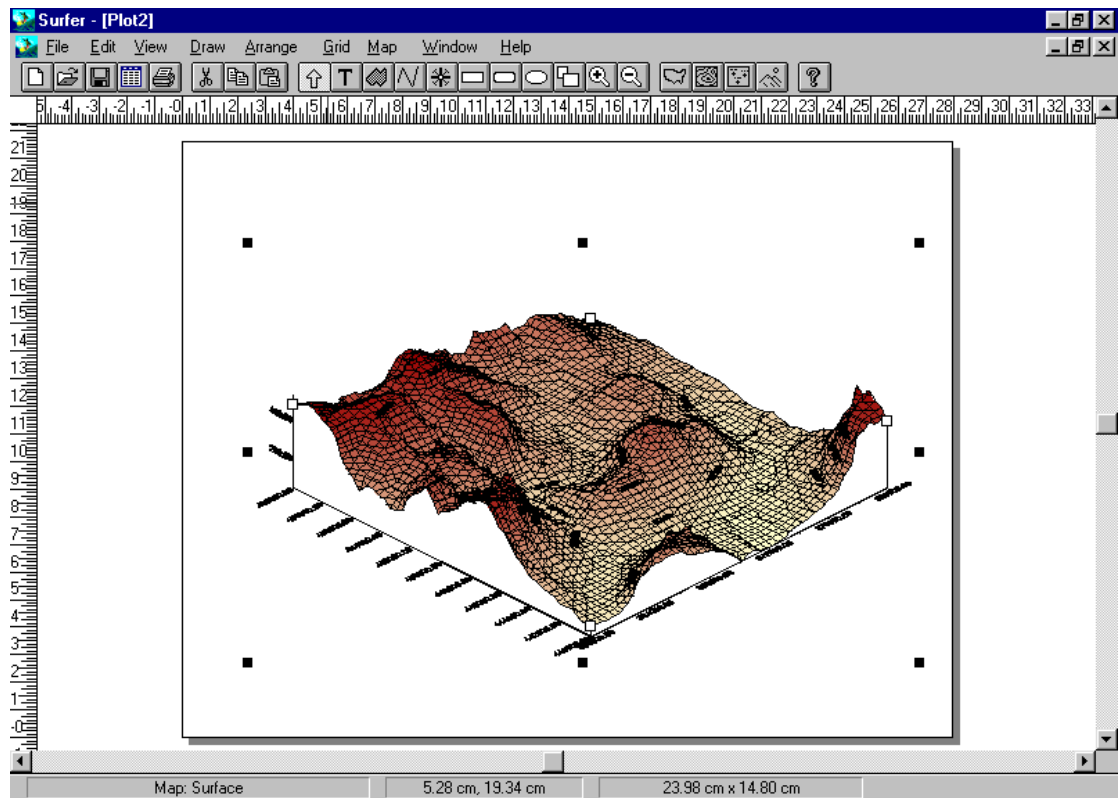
Surfer - [Plot2]

File Edit View Draw Arrange Grid Map Window Help

5 -4 -3 -2 -1 -0 1 2 3 4 5 6 7 8 9 10 11 12 13 14 15 16 17 18 19 20 21 22 23 24 25 26 27 28 29 30 31 32 33

21 20 19 18 17 16 15 14 13 12 11 10 9 8 7 6 5 4 3 2 1 -0 -1

Map: Surface | 5.28 cm, 19.34 cm | 23.98 cm x 14.80 cm